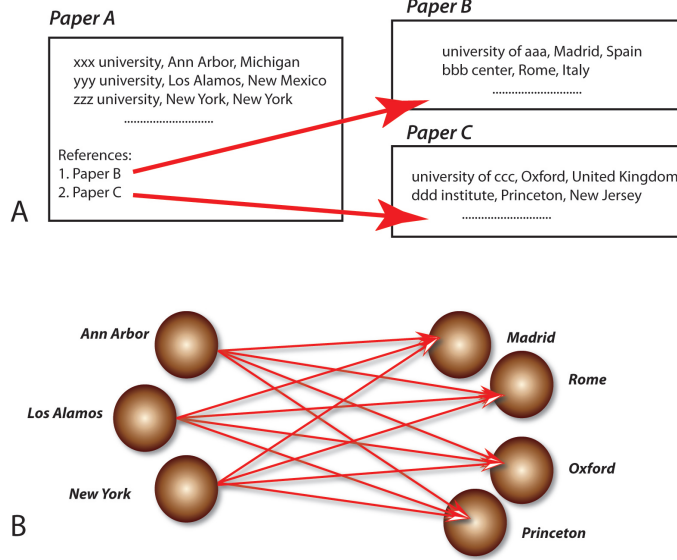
Paper A

xxx university, Ann Arbor, Michigan
yyy university, Los Alamos, New Mexico
zzz university, New York, New York
..............................

References:
1. Paper B
2. Paper C

Paper B

university of aaa, Madrid, Spain
bbb center, Rome, Italy
..............................

Paper C

university of ccc, Oxford, United Kingdom
ddd institute, Princeton, New Jersey
..............................

A

Ann Arbor
Los Alamos
New York
Madrid
Rome
Oxford
Princeton

B